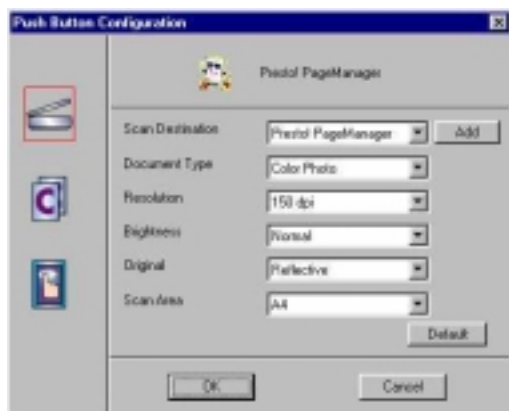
Push Button Configuration

Presto! PageManager

Scan Destination
Presto! PageManager
Add

Document Type
Color Photo

Resolution
150 dpi

Brightness
Normal

Original
Reflective

Scan Area
A4

Default

OK

Cancel